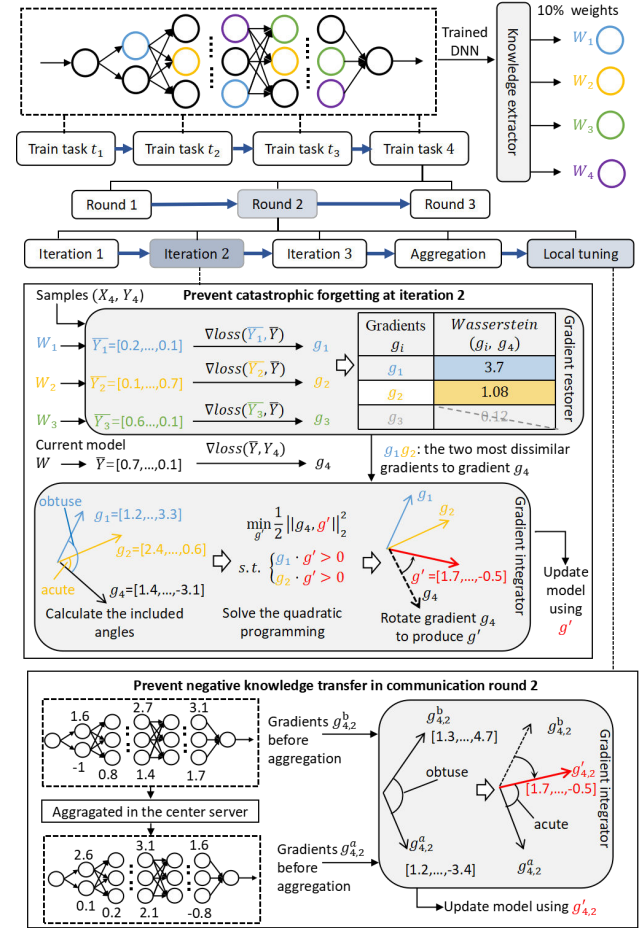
Trained DNN

Knowledge extractor

10% weights

$W_1$

$W_2$

$W_3$

$W_4$

Train task $t_1$

Train task $t_2$

Train task $t_3$

Train task 4

Round 1

Round 2

Round 3

Iteration 1

Iteration 2

Iteration 3

Aggregation

Local tuning

Samples $(X_4, Y_4)$

Prevent catastrophic forgetting at iteration 2

$W_1$ $\overline{Y_1}$=[0.2,...,0.1] $\nabla loss(\overline{Y_1}, \overline{Y})$ $g_1$

$W_2$ $\overline{Y_2}$=[0.1,...,0.7] $\nabla loss(\overline{Y_2}, \overline{Y})$ $g_2$

$W_3$ $\overline{Y_3}$=[0.6,...,0.1] $\nabla loss(\overline{Y_3}, \overline{Y})$ $g_3$

| Gradients $g_i$ | $Wasserstein$ $(g_i,\ g_4)$ |
|---|---|
| $g_1$ | 3.7 |
| $g_2$ | 1.08 |
| $g_3$ | 0.12 |

Gradient restorer

Current model

$W$ $\overline{Y}$=[0.7,...,0.1] $\nabla loss(\overline{Y}, Y_4)$ $g_4$

$g_1$ $g_2$: the two most dissimilar gradients to gradient $g_4$

obtuse

$g_1$=[1.2,..,3.3]

$g_2$=[2.4,...,0.6]

acute

$g_4$=[1.4,...,-3.1]

Calculate the included angles

$\min_{g'} \frac{1}{2} \|g_4, g'\|_2^2$

$s.t. \begin{cases} g_1 \cdot g' > 0 \\ g_2 \cdot g' > 0 \end{cases}$

Solve the quadratic programming

$g_1$

$g_2$

$g'$=[1.7,...,-0.5]

$g_4$

Rotate gradient $g_4$ to produce $g'$

Gradient integrator

Update model using $g'$

Prevent negative knowledge transfer in communication round 2

1.6

-1

0.8

2.7

1.4

3.1

1.7

Aggregated in the center server

2.6

0.1

0.2

3.1

2.1

1.6

-0.8

Gradients $g_{4,2}^b$ before aggregation

Gradients $g_{4,2}^a$ before aggregation

$g_{4,2}^b$

[1.3,...,4.7]

obtuse

$g_{4,2}^a$

[1.2,...,-3.4]

$g_{4,2}^b$

$g'_{4,2}$

[1.7,...,-0.5]

acute

$g_{4,2}^a$

Gradient integrator

Update model using $g'_{4,2}$